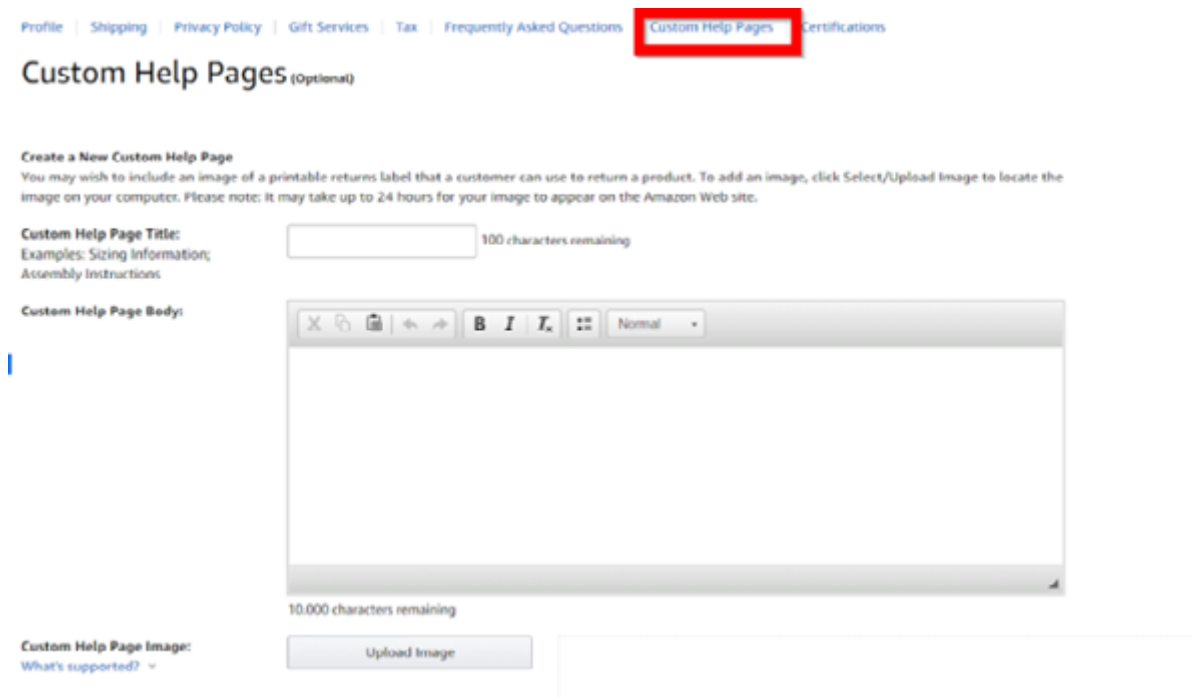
Profile | Shipping | Privacy Policy | Gift Services | Tax | Frequently Asked Questions | Custom Help Pages | Certifications

Custom Help Pages (Optional)

Create a New Custom Help Page
You may wish to include an image of a printable returns label that a customer can use to return a product. To add an image, click Select/Upload Image to locate the image on your computer. Please note: It may take up to 24 hours for your image to appear on the Amazon Web site.

Custom Help Page Title:
Examples: Sizing Information; Assembly Instructions

100 characters remaining

Custom Help Page Body:

B I $T_x$ Normal

10.000 characters remaining

Custom Help Page Image:
What's supported?

Upload Image